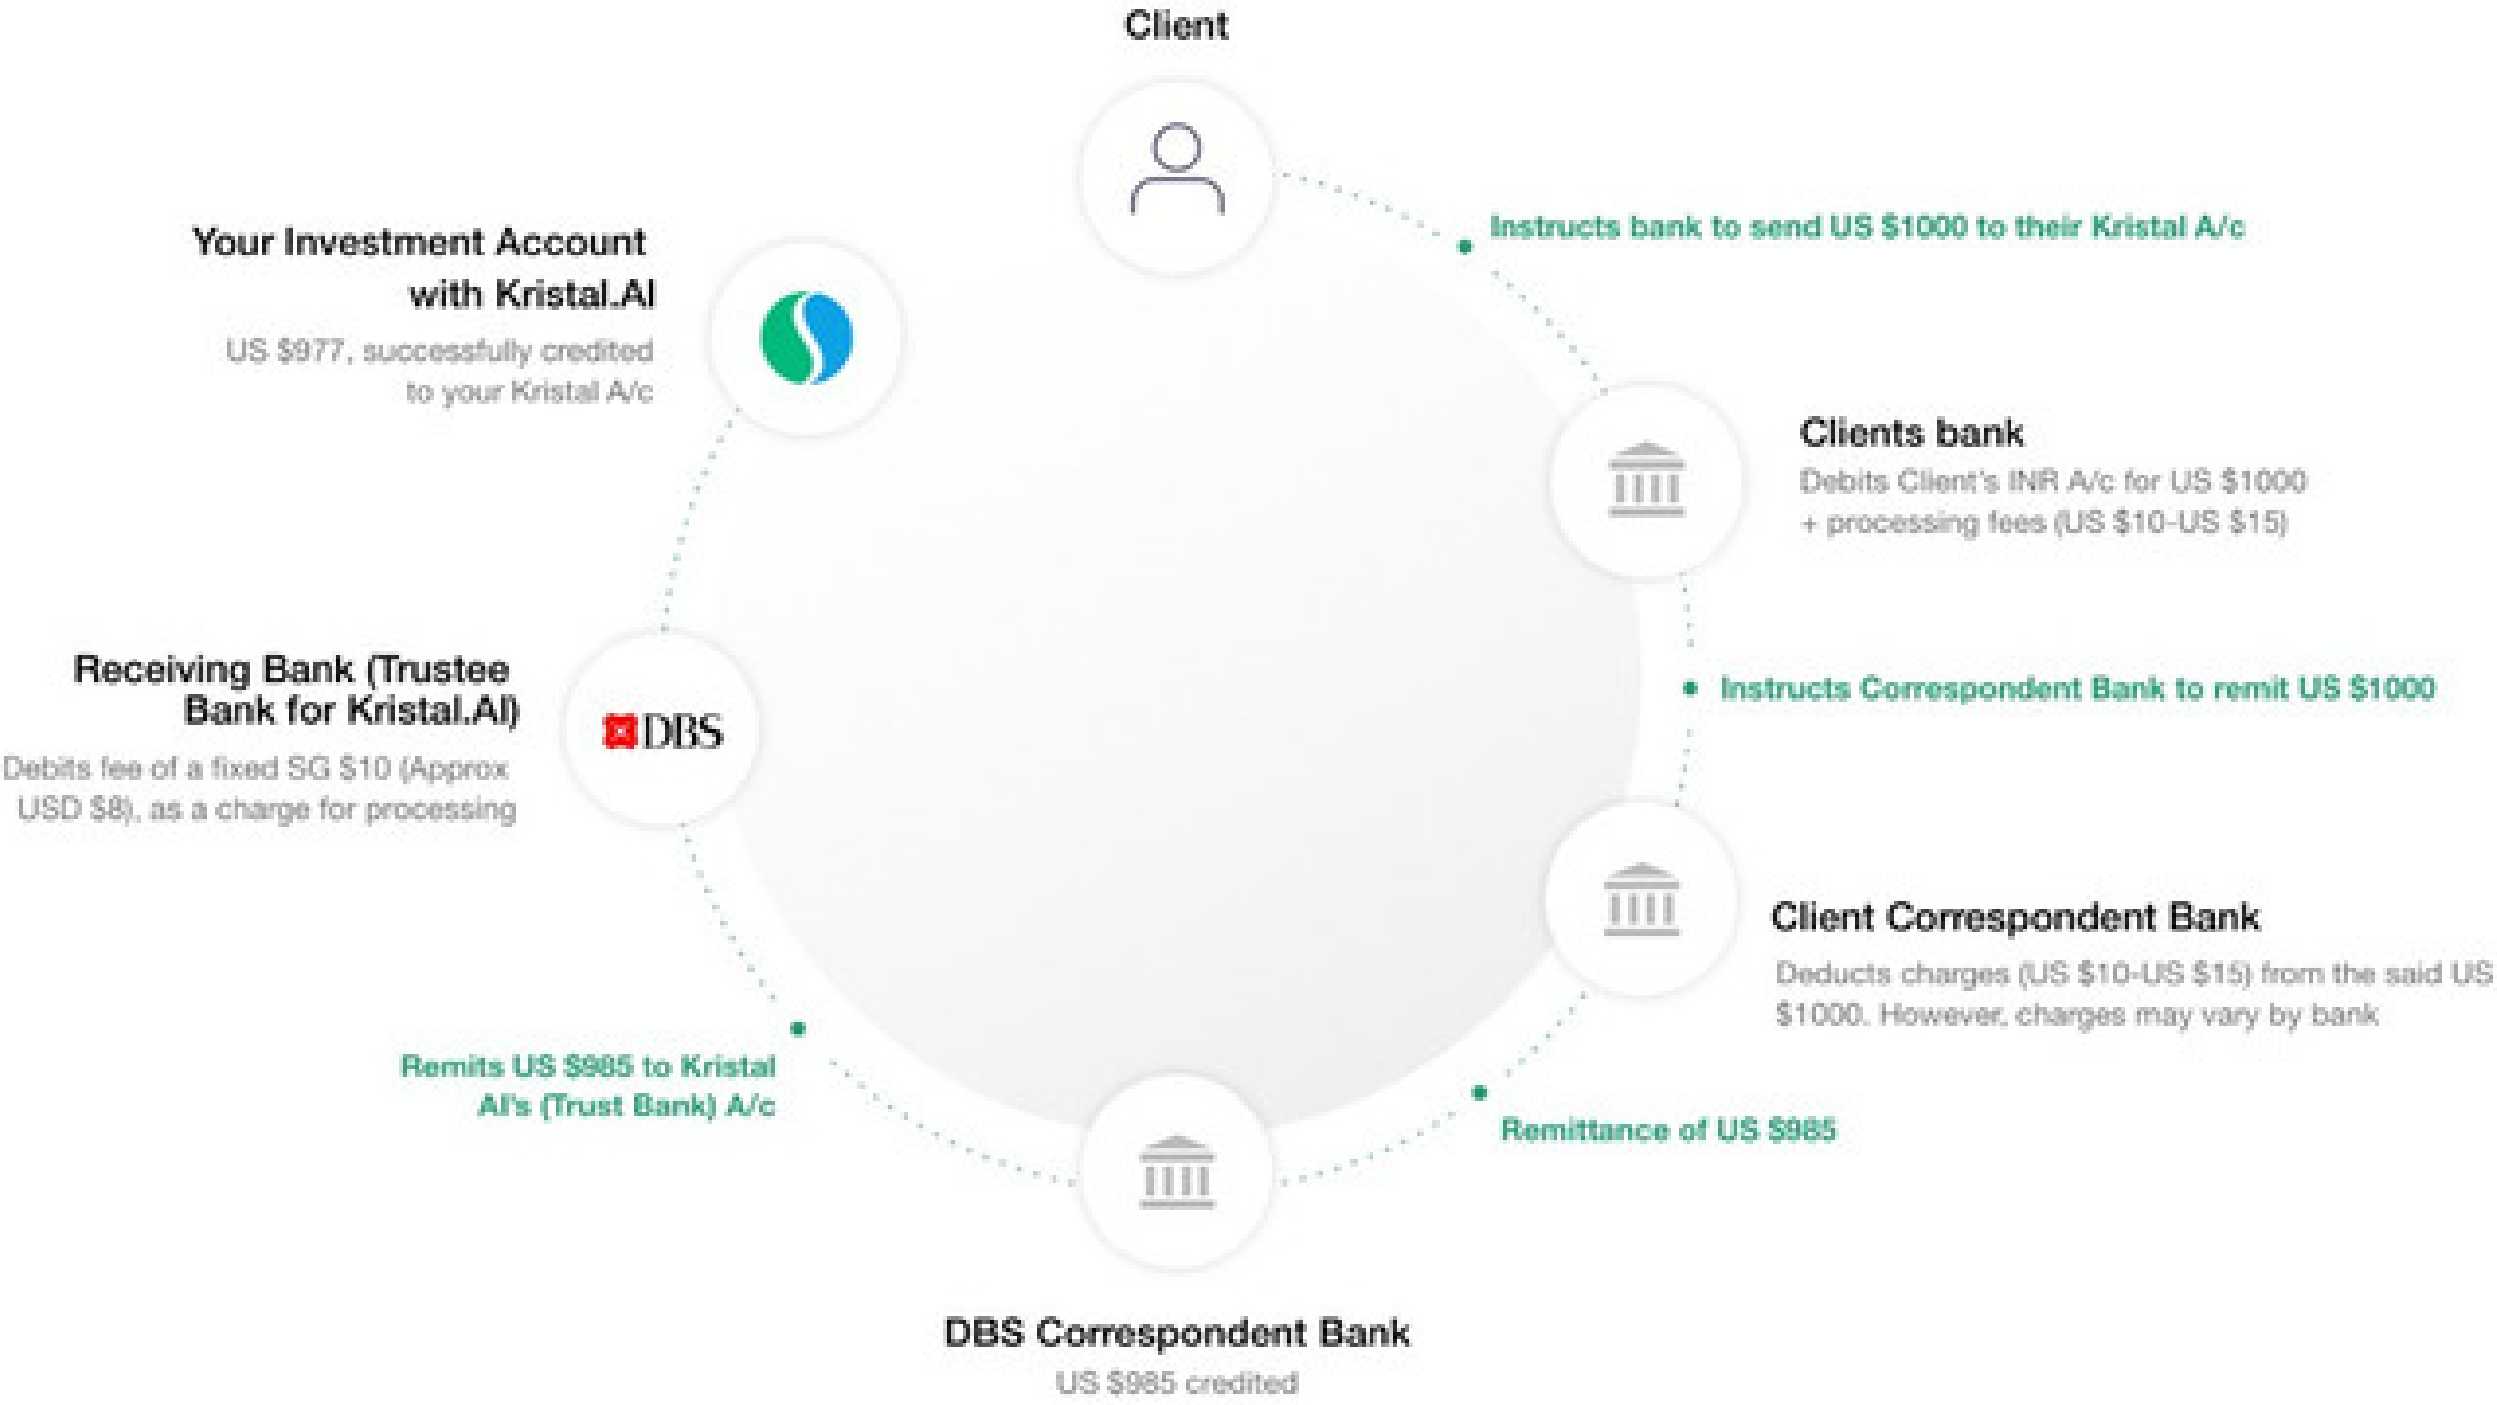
Client

Instructs bank to send US $1000 to their Kristal A/c

Clients bank

Debits Client's INR A/c for US $1000 + processing fees (US $10-US $15)

Instructs Correspondent Bank to remit US $1000

Client Correspondent Bank

Deducts charges (US $10-US $15) from the said US $1000. However, charges may vary by bank

Remittance of US $985

DBS Correspondent Bank

US $985 credited

Remits US $985 to Kristal AI's (Trust Bank) A/c

Receiving Bank (Trustee Bank for Kristal.AI)

DBS

Debits fee of a fixed SG $10 (Approx USD $8), as a charge for processing

Your Investment Account with Kristal.AI

US $977, successfully credited to your Kristal A/c